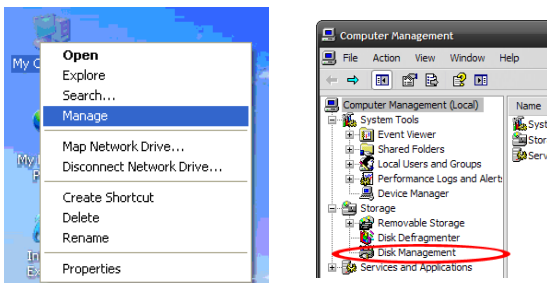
My C

My I
P

In
Ex

Open
Explore
Search...
Manage
Map Network Drive...
Disconnect Network Drive...
Create Shortcut
Delete
Rename
Properties

Computer Management
File Action View Window Help
Computer Management (Local)
System Tools
Event Viewer
Shared Folders
Local Users and Groups
Performance Logs and Alert
Device Manager
Storage
Removable Storage
Disk Defragmenter
Disk Management
Services and Applications
Name
Syst
Stor
Serv